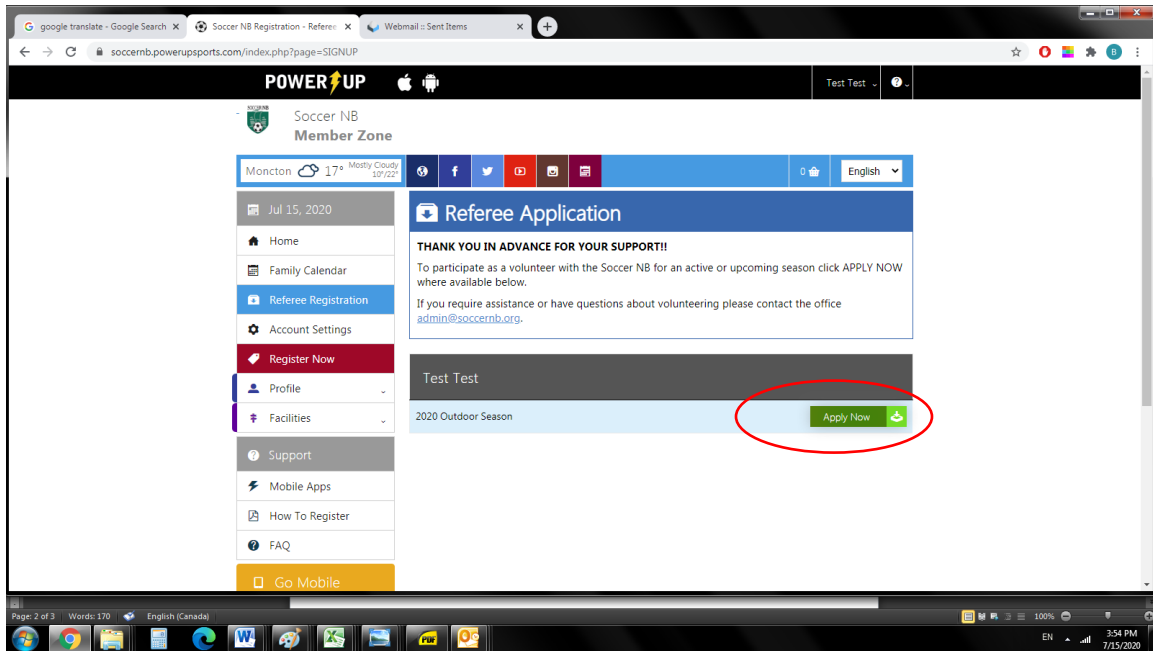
google translate - Google Search ×
Soccer NB Registration - Referee ×
Webmail :: Sent Items ×
soccernb.powerupsports.com/index.php?page=SIGNUP

POWERUP
Test Test
Soccer NB
Member Zone
Moncton 17° Mostly Cloudy 10°/22°
0
English
Jul 15, 2020
Home
Family Calendar
Referee Registration
Account Settings
Register Now
Profile
Facilities
Support
Mobile Apps
How To Register
FAQ
Go Mobile

Referee Application

THANK YOU IN ADVANCE FOR YOUR SUPPORT!!

To participate as a volunteer with the Soccer NB for an active or upcoming season click APPLY NOW where available below.

If you require assistance or have questions about volunteering please contact the office admin@soccernb.org.

Test Test
2020 Outdoor Season
Apply Now

Page: 2 of 3 Words: 170 English (Canada)
100%
EN
3:54 PM
7/15/2020